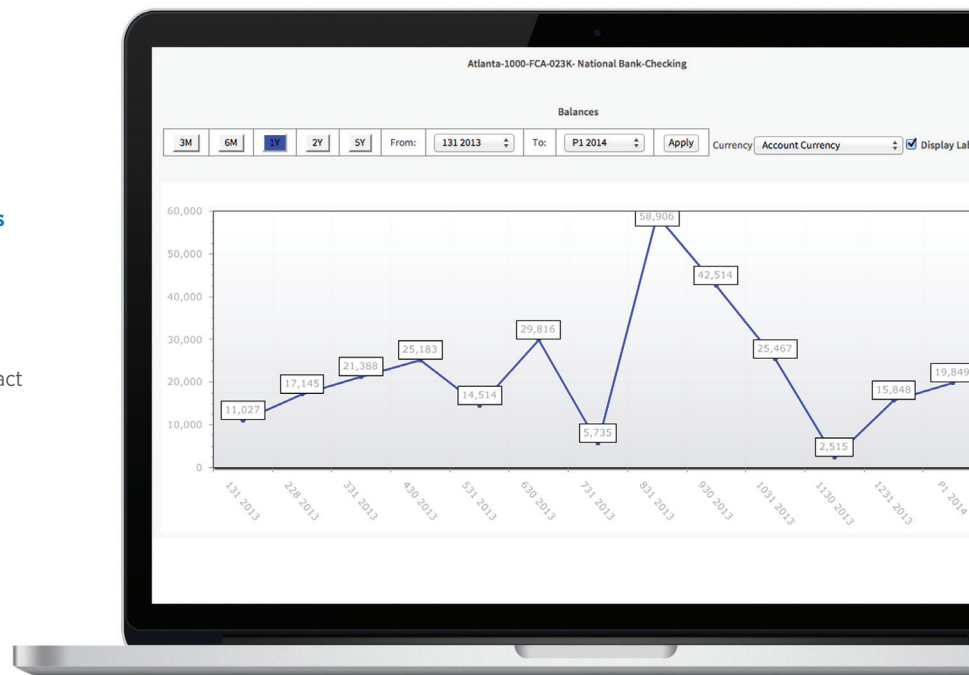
s

act

Atlanta-1000-FCA-023K- National Bank-Checking

Balances

3M 6M 1Y 2Y 5Y From: 131 2013 To: P1 2014 Apply Currency Account Currency Display Lal

60,000
50,000
40,000
30,000
20,000
10,000
0

11,027
17,145
21,388
25,183
14,514
29,816
5,735
58,906
42,514
25,467
2,515
15,848
19,849

131 2013
228 2013
331 2013
430 2013
531 2013
630 2013
731 2013
831 2013
930 2013
1031 2013
1130 2013
1231 2013
P1 2014